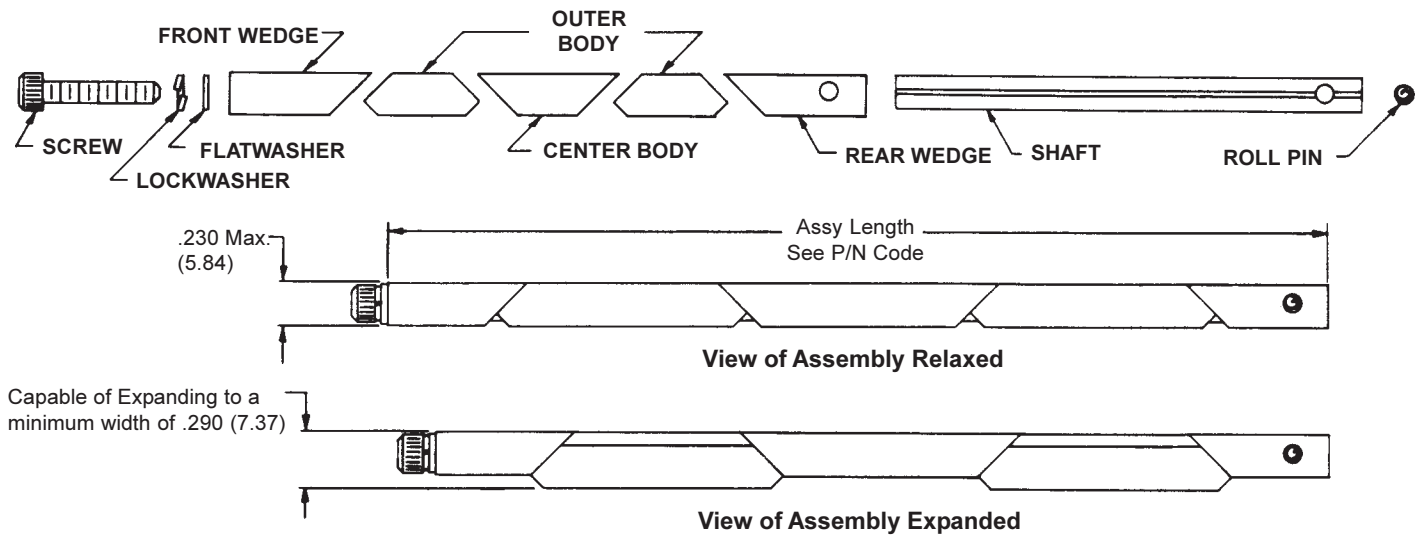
FRONT WEDGE

OUTER BODY

SCREW

LOCKWASHER

FLATWASHER

CENTER BODY

REAR WEDGE

SHAFT

ROLL PIN

.230 Max. (5.84)

Assy Length
See P/N Code

View of Assembly Relaxed

Capable of Expanding to a minimum width of .290 (7.37)

View of Assembly Expanded